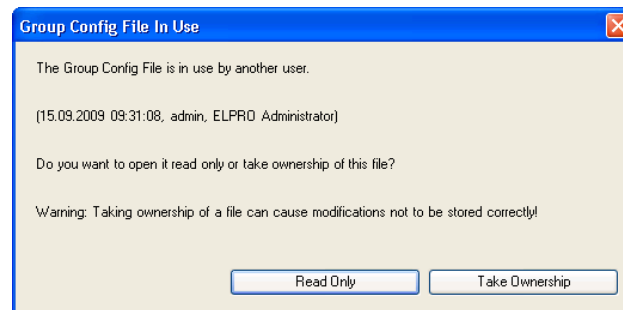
Group Config File In Use

The Group Config File is in use by another user.

(15.09.2009 09:31:08, admin, ELPRO Administrator)

Do you want to open it read only or take ownership of this file?

Warning: Taking ownership of a file can cause modifications not to be stored correctly!

Read Only

Take Ownership